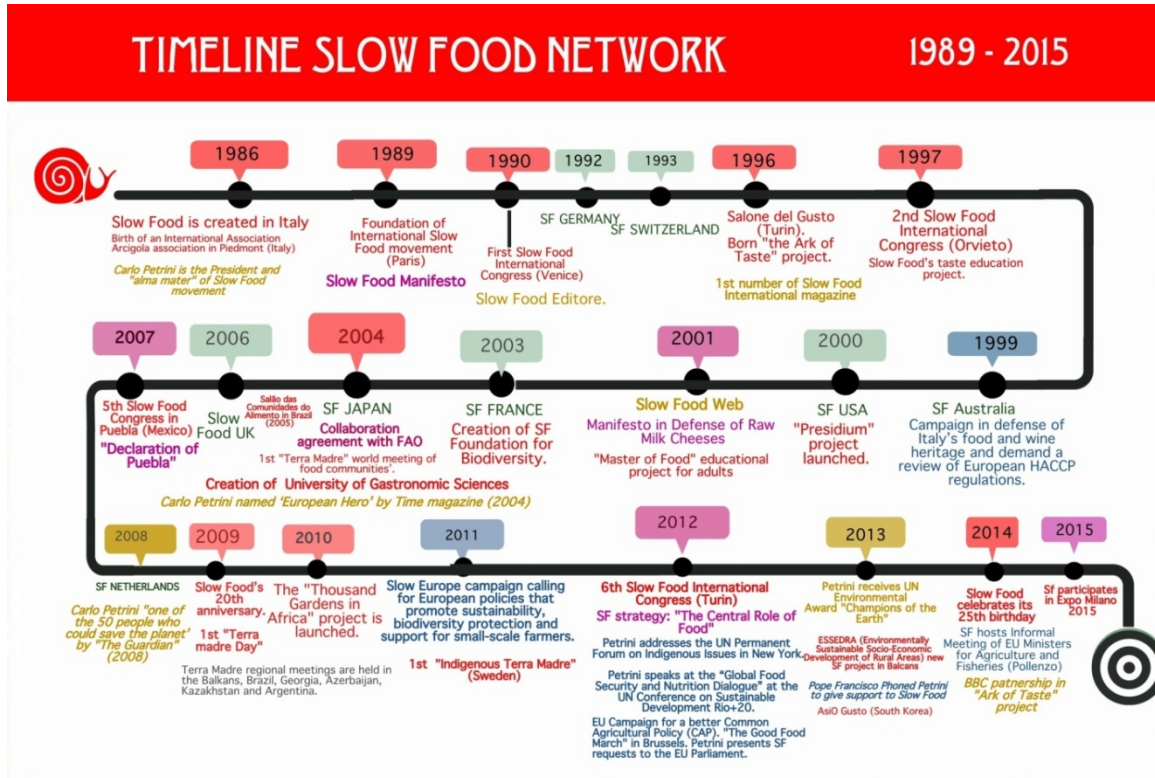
TIMELINE SLOW FOOD NETWORK 1989 - 2015

1986
Slow Food is created in Italy
Birth of an International Association Arcigola association in Piedmont (Italy)
Carlo Petrini is the President and "alma mater" of Slow Food movement

1989
Foundation of International Slow Food movement (Paris)
Slow Food Manifesto

1990
First Slow Food International Congress (Venice)
Slow Food Editore.

1992
SF GERMANY

1993
SF SWITZERLAND

1996
Salone del Gusto (Turin). Born "the Ark of Taste" project.
1st number of Slow Food International magazine

1997
2nd Slow Food International Congress (Orvieto)
Slow Food's taste education project.

2007
5th Slow Food Congress in Puebla (Mexico)
"Declaration of Puebla"

2006
Slow Food UK

Salão das Comunidades do Alimento in Brazil (2005)

2004
SF JAPAN
Collaboration agreement with FAO
1st "Terra Madre" world meeting of food communities'.
Creation of University of Gastronomic Sciences
Carlo Petrini named 'European Hero' by Time magazine (2004)

2003
SF FRANCE
Creation of SF Foundation for Biodiversity.

2001
Slow Food Web
Manifesto in Defense of Raw Milk Cheeses
"Master of Food" educational project for adults

2000
SF USA
"Presidium" project launched.

1999
SF Australia
Campaign in defense of Italy's food and wine heritage and demand a review of European HACCP regulations.

2008
SF NETHERLANDS
Carlo Petrini "one of the 50 people who could save the planet" by "The Guardian" (2008)

2009
Slow Food's 20th anniversary.
1st "Terra madre Day"
Terra Madre regional meetings are held in the Balkans, Brazil, Georgia, Azerbaijan, Kazakhstan and Argentina.

2010
The "Thousand Gardens in Africa" project is launched.

2011
Slow Europe campaign calling for European policies that promote sustainability, biodiversity protection and support for small-scale farmers.
1st "Indigenous Terra Madre" (Sweden)

2012
6th Slow Food International Congress (Turin)
SF strategy: "The Central Role of Food"
Petrini addresses the UN Permanent Forum on Indigenous Issues in New York.
Petrini speaks at the "Global Food Security and Nutrition Dialogue" at the UN Conference on Sustainable Development Rio+20.
EU Campaign for a better Common Agricultural Policy (CAP). "The Good Food March" in Brussels. Petrini presents SF requests to the EU Parliament.

2013
Petrini receives UN Environmental Award "Champions of the Earth"
ESSEDRA (Environmentally Sustainable Socio-Economic Development of Rural Areas) new SF project in Balcans
Pope Francisco Phoned Petrini to give support to Slow Food
AsiO Gusto (South Korea)

2014
Slow Food celebrates its 25th birthday
SF hosts Informal Meeting of EU Ministers for Agriculture and Fisheries (Pollenzo)
BBC patnership in "Ark of Taste" project

2015
Sf participates in Expo Milano 2015